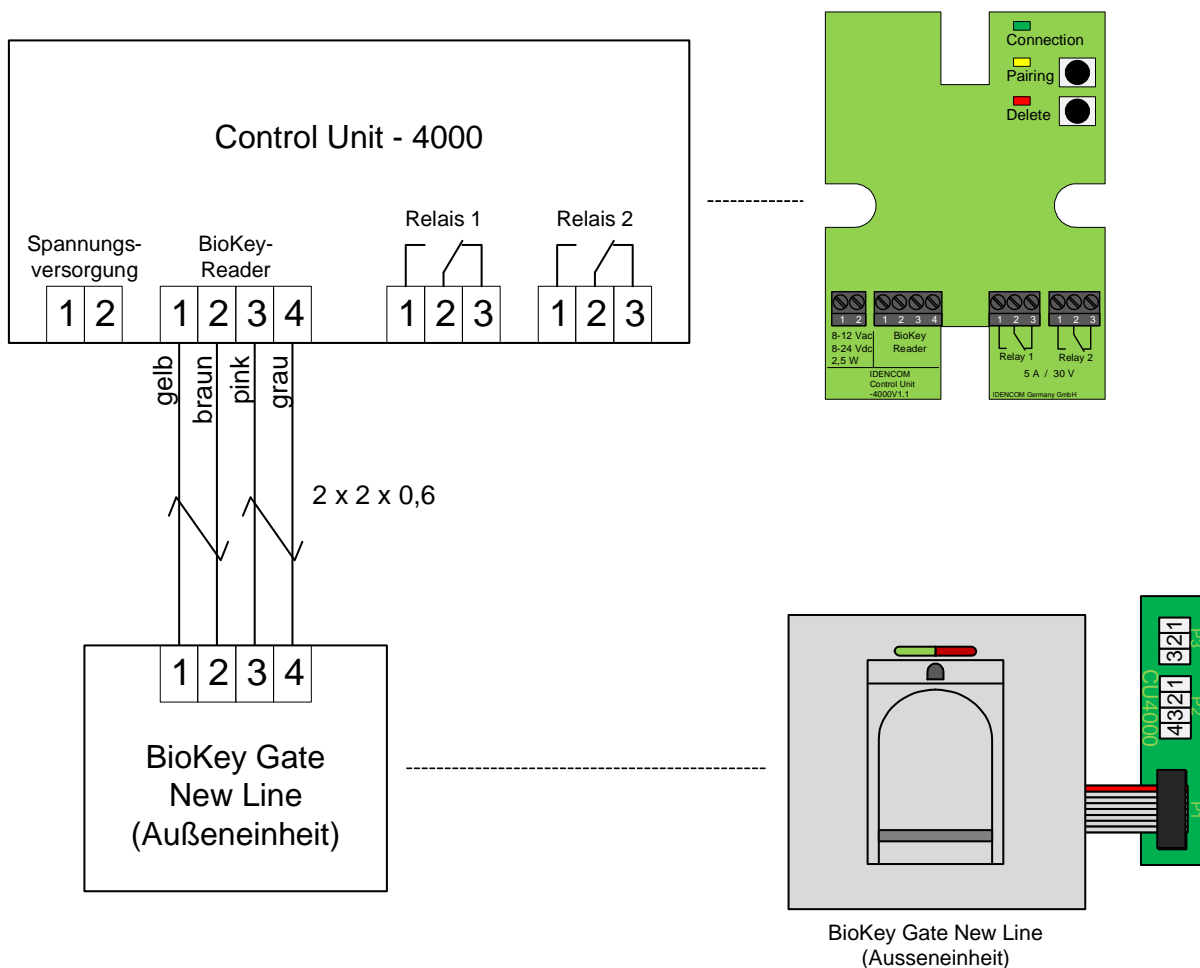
Control Unit - 4000

Spannungs-versorgung

BioKey-Reader

Relais 1

Relais 2

| 1 | 2 |
|---|---|

| 1 | 2 | 3 | 4 |
|---|---|---|---|

| 1 | 2 | 3 |
|---|---|---|

| 1 | 2 | 3 |
|---|---|---|

gelb

braun

pink

grau

2 x 2 x 0,6

| 1 | 2 | 3 | 4 |
|---|---|---|---|

BioKey Gate New Line (Außeneinheit)

Connection

Pairing

Delete

1 2

1 2 3 4

1 2 3

1 2 3

8-12 Vac
8-24 Vdc
2,5 W

BioKey Reader

IDENCOM Control Unit -4000V1.1

Relay 1

Relay 2

5 A / 30 V

IDENCOM Germany GmbH

P3

321

P2

4321

CU4000

P1

BioKey Gate New Line (Ausseneinheit)